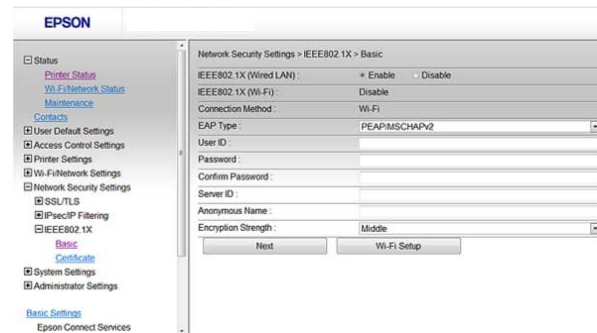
EPSON

Status
Printer Status
Wi-Fi/Network Status
Maintenance
Contacts
User Default Settings
Access Control Settings
Printer Settings
Wi-Fi/Network Settings
Network Security Settings
SSL/TLS
IPsec/IP Filtering
IEEE802.1X
Basic
Certificate
System Settings
Administrator Settings

Basic Settings
Epson Connect Services

Network Security Settings > IEEE802.1X > Basic

| | |
|---|---|
| IEEE802.1X (Wired LAN) : | Enable Disable |
| IEEE802.1X (Wi-Fi) : | Disable |
| Connection Method : | Wi-Fi |
| EAP Type : | PEAP/MSCHAPv2 |
| User ID : | |
| Password : | |
| Confirm Password : | |
| Server ID : | |
| Anonymous Name : | |
| Encryption Strength : | Middle |

Next
Wi-Fi Setup